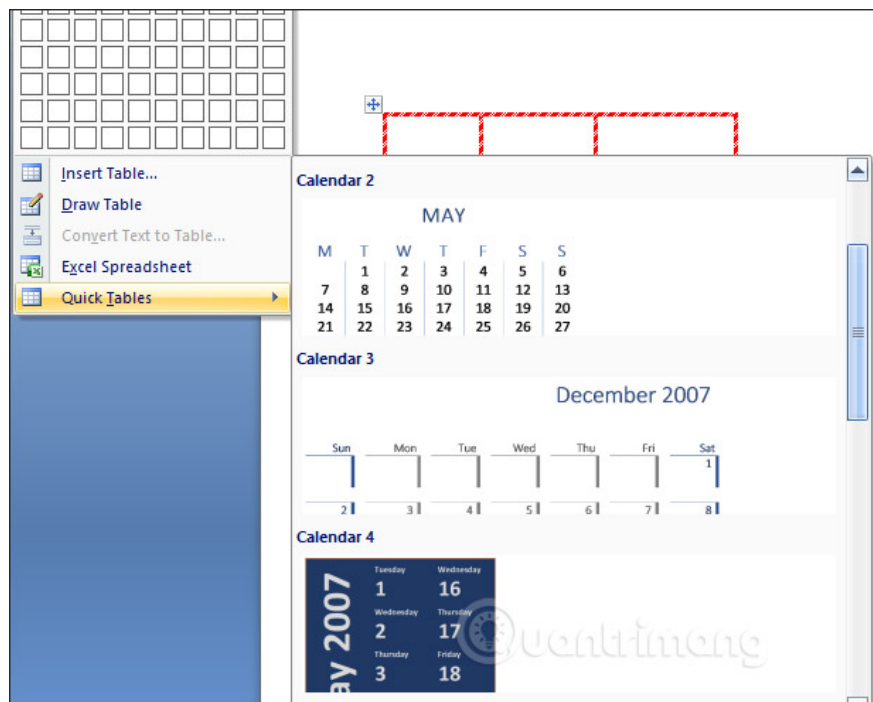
Insert Table...
Draw Table
Convert Text to Table...
Excel Spreadsheet
Quick Tables

Calendar 2

MAY

| M | T | W | T | F | S | S |
|---|---|---|---|---|---|---|
| | 1 | 2 | 3 | 4 | 5 | 6 |
| 7 | 8 | 9 | 10 | 11 | 12 | 13 |
| 14 | 15 | 16 | 17 | 18 | 19 | 20 |
| 21 | 22 | 23 | 24 | 25 | 26 | 27 |

Calendar 3

December 2007

| Sun | Mon | Tue | Wed | Thu | Fri | Sat |
|---|---|---|---|---|---|---|
| | | | | | | 1 |
| 2 | 3 | 4 | 5 | 6 | 7 | 8 |

Calendar 4

ay 2007

Tuesday 1
Wednesday 16
Wednesday 2
Thursday 17
Thursday 3
Friday 18

Quantrimang